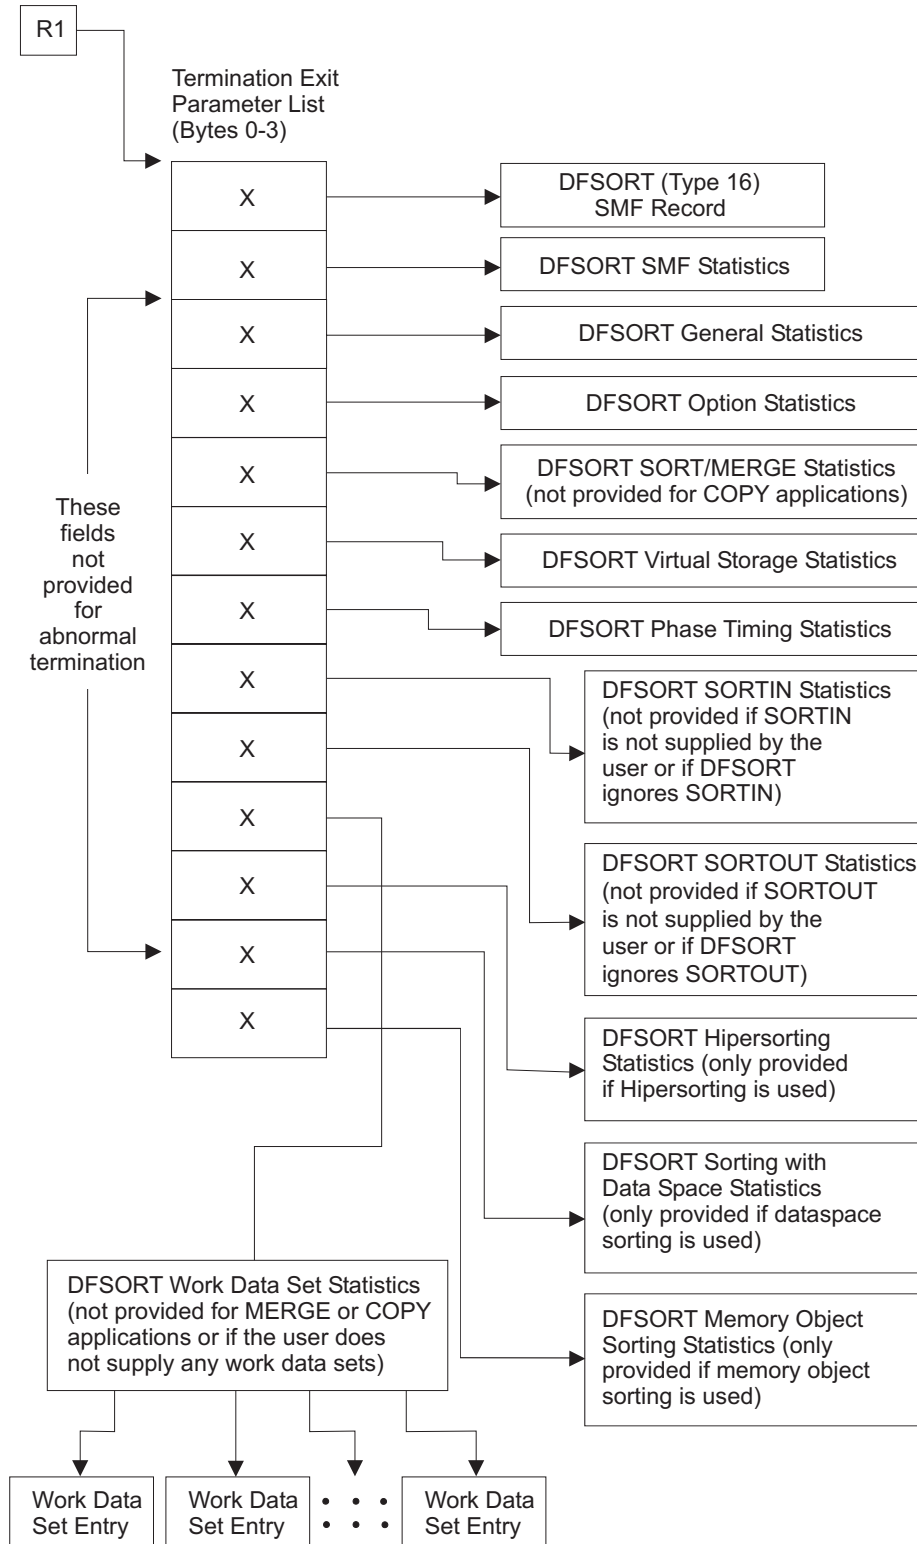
R1

Termination Exit Parameter List (Bytes 0-3)

X
X
X
X
X
X
X
X
X
X
X
X
X

DFSORT (Type 16) SMF Record

DFSORT SMF Statistics

DFSORT General Statistics

DFSORT Option Statistics

DFSORT SORT/MERGE Statistics (not provided for COPY applications)

DFSORT Virtual Storage Statistics

DFSORT Phase Timing Statistics

These fields not provided for abnormal termination

DFSORT SORTIN Statistics (not provided if SORTIN is not supplied by the user or if DFSORT ignores SORTIN)

DFSORT SORTOUT Statistics (not provided if SORTOUT is not supplied by the user or if DFSORT ignores SORTOUT)

DFSORT Hipersorting Statistics (only provided if Hipersorting is used)

DFSORT Sorting with Data Space Statistics (only provided if dataspace sorting is used)

DFSORT Work Data Set Statistics (not provided for MERGE or COPY applications or if the user does not supply any work data sets)

DFSORT Memory Object Sorting Statistics (only provided if memory object sorting is used)

Work Data Set Entry

Work Data Set Entry

• • •
• • •

Work Data Set Entry